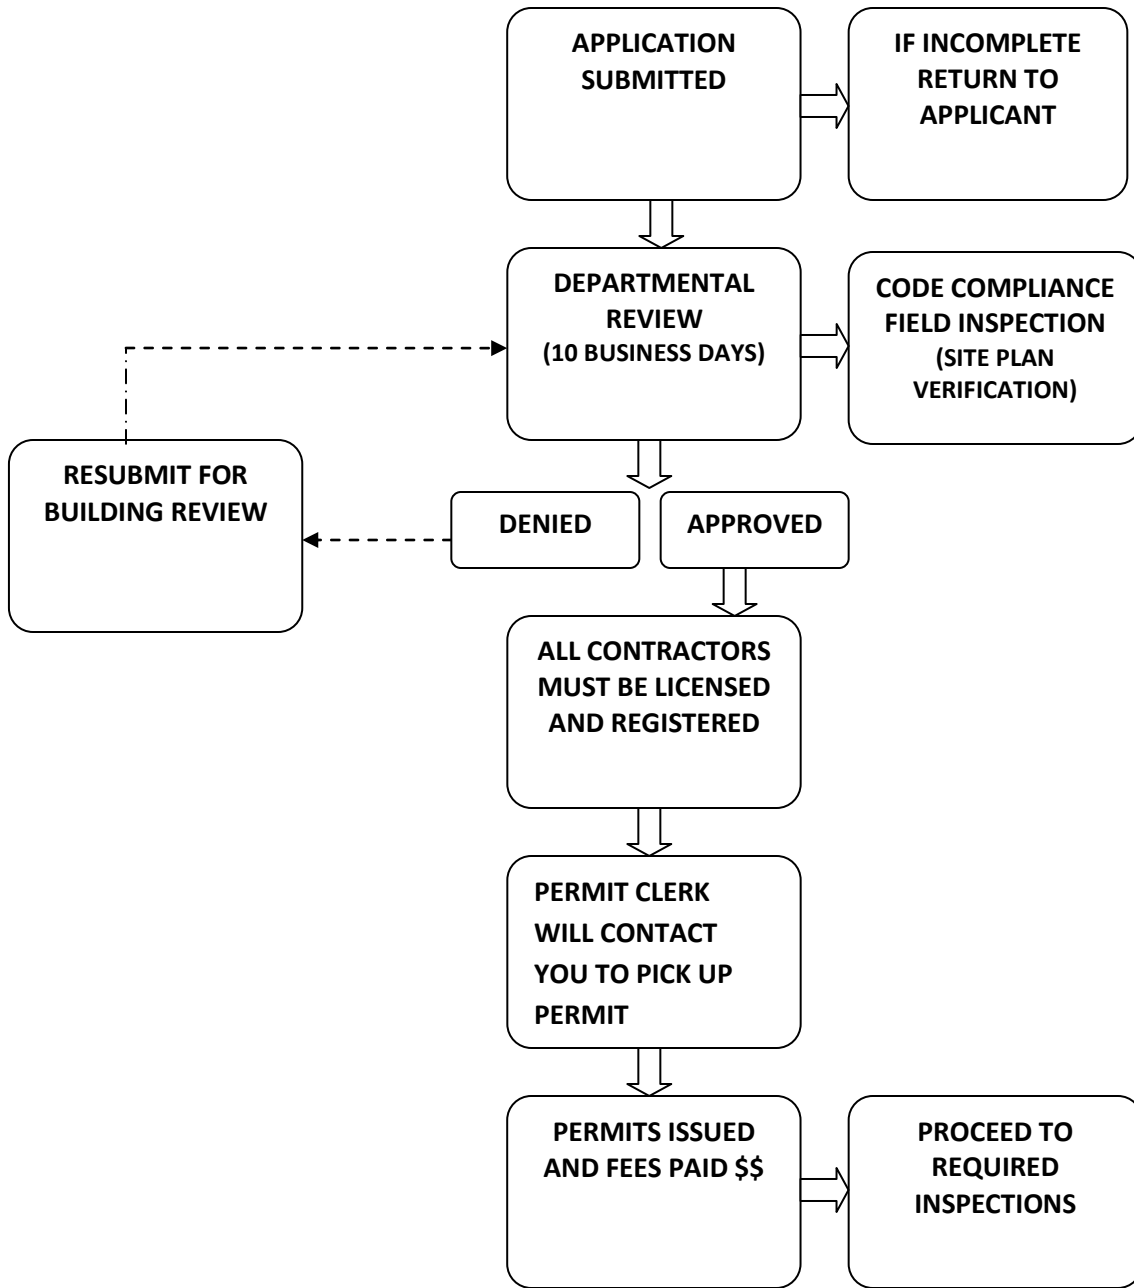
APPLICATION SUBMITTED

IF INCOMPLETE RETURN TO APPLICANT

DEPARTMENTAL REVIEW
(10 BUSINESS DAYS)

CODE COMPLIANCE FIELD INSPECTION
(SITE PLAN VERIFICATION)

RESUBMIT FOR BUILDING REVIEW

DENIED

APPROVED

ALL CONTRACTORS MUST BE LICENSED AND REGISTERED

PERMIT CLERK WILL CONTACT YOU TO PICK UP PERMIT

PERMITS ISSUED AND FEES PAID $$

PROCEED TO REQUIRED INSPECTIONS